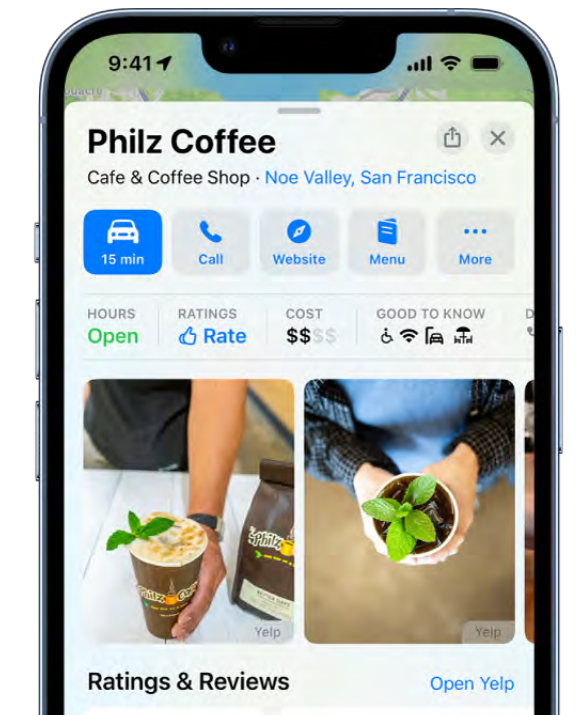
9:41

Philz Coffee

Cafe & Coffee Shop · Noe Valley, San Francisco

15 min
Call
Website
Menu
More

HOURS
Open

RATINGS
Rate

COST
$$$$

GOOD TO KNOW

Philz Coffee

Yelp

Yelp

Ratings & Reviews

Open Yelp